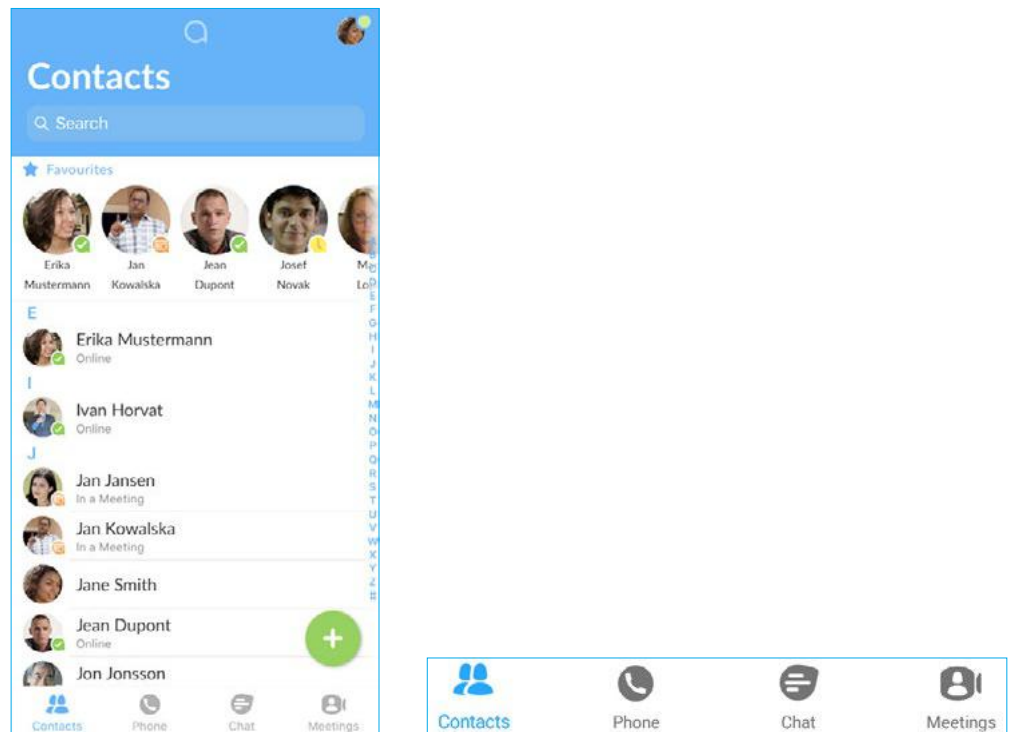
Contacts

Search

Favourites

Erika Mustermann

Jan Kowalska

Jean Dupont

Josef Novak

M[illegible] Lo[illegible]

A B C D E F G H I J K L M N O P Q R S T U V W X Y Z #

E

Erika Mustermann
Online

I

Ivan Horvat
Online

J

Jan Jansen
In a Meeting

Jan Kowalska
In a Meeting

Jane Smith

Jean Dupont
Online

Jon Jonsson

Contacts Phone Chat Meetings

Contacts Phone Chat Meetings